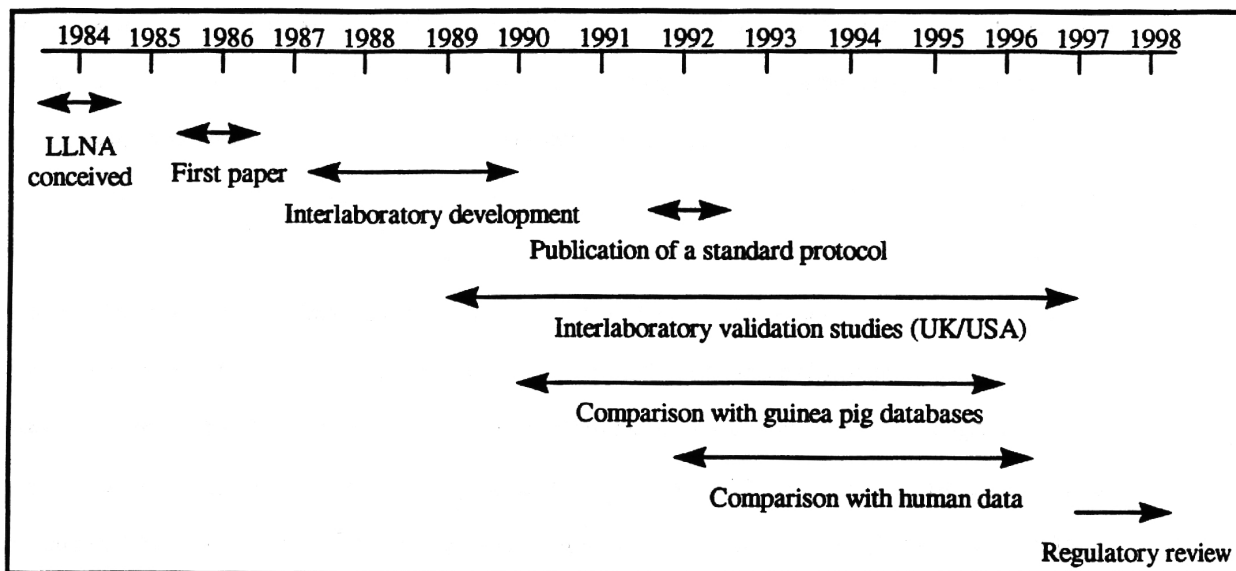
1984 1985 1986 1987 1988 1989 1990 1991 1992 1993 1994 1995 1996 1997 1998

LLNA conceived

First paper

Interlaboratory development

Publication of a standard protocol

Interlaboratory validation studies (UK/USA)

Comparison with guinea pig databases

Comparison with human data

Regulatory review